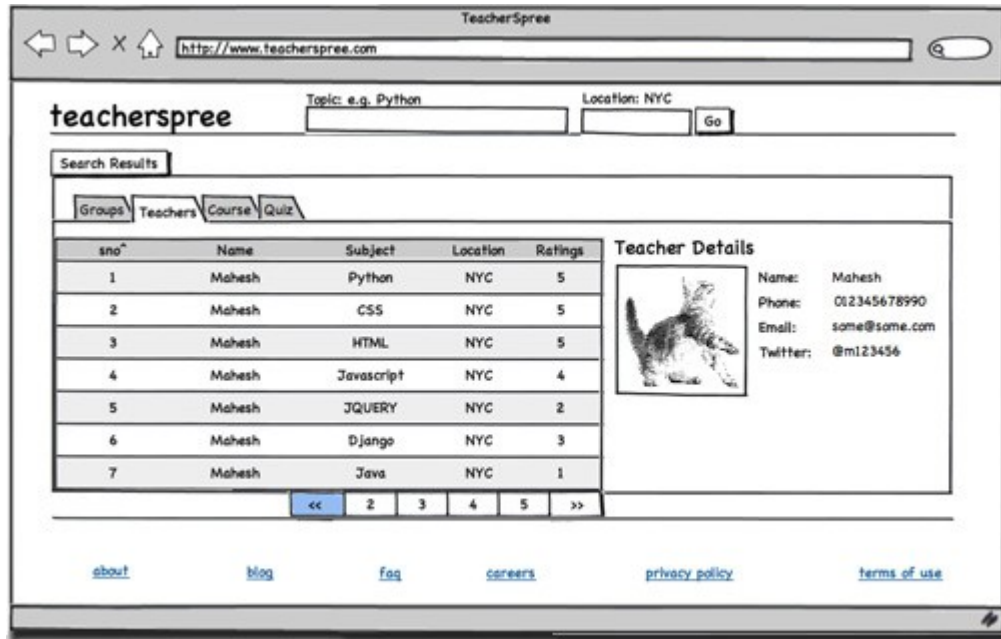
TeacherSpree

http://www.teacherspree.com

teacherspree

Topic: e.g. Python

Location: NYC

Go

Search Results

Groups | Teachers | Course | Quiz

| sno^ | Name | Subject | Location | Ratings |
|---|---|---|---|---|
| 1 | Mahesh | Python | NYC | 5 |
| 2 | Mahesh | CSS | NYC | 5 |
| 3 | Mahesh | HTML | NYC | 5 |
| 4 | Mahesh | Javascript | NYC | 4 |
| 5 | Mahesh | JQUERY | NYC | 2 |
| 6 | Mahesh | Django | NYC | 3 |
| 7 | Mahesh | Java | NYC | 1 |

<< | 2 | 3 | 4 | 5 | >>

Teacher Details

Name: Mahesh
Phone: 012345678990
Email: some@some.com
Twitter: @m123456

about blog faq careers privacy policy terms of use